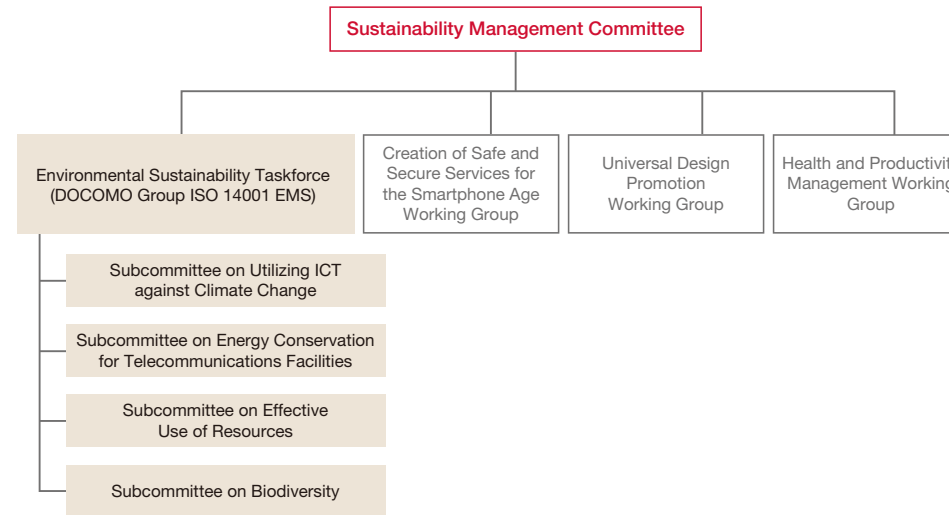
Sustainability Management Committee

Environmental Sustainability Taskforce (DOCOMO Group ISO 14001 EMS)

Creation of Safe and Secure Services for the Smartphone Age Working Group

Universal Design Promotion Working Group

Health and Productivit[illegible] Management Working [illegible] Group

Subcommittee on Utilizing ICT against Climate Change

Subcommittee on Energy Conservation for Telecommunications Facilities

Subcommittee on Effective Use of Resources

Subcommittee on Biodiversity